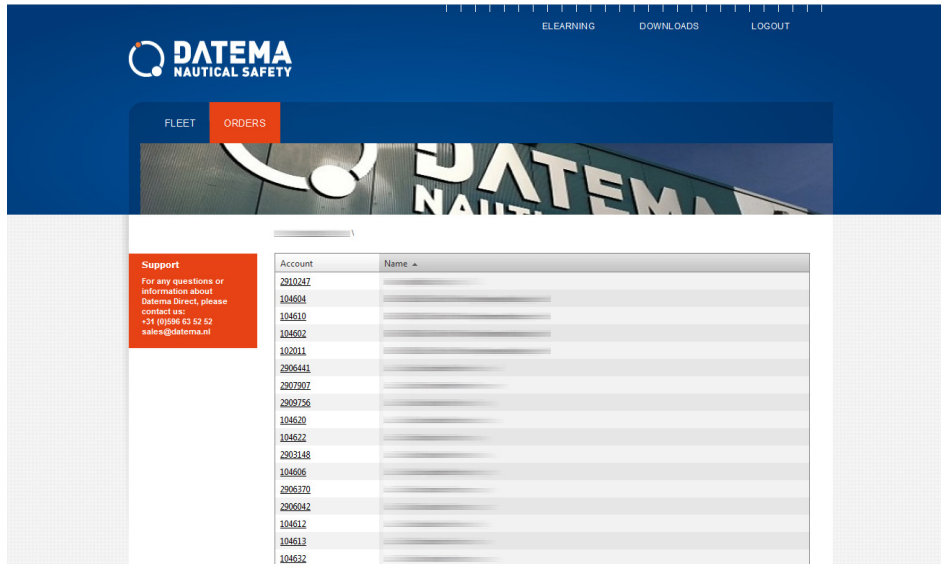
ELEARNING DOWNLOADS LOGOUT

DATEMA
NAUTICAL SAFETY

FLEET ORDERS

DATEMA
NAUTI

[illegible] \

Support

For any questions or information about Datema Direct, please contact us:
+31 (0)596 63 52 52
sales@datema.nl

| Account | Name ▲ |
|---|---|
| 2910247 | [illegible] |
| 104604 | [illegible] |
| 104610 | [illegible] |
| 104602 | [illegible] |
| 102011 | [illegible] |
| 2906441 | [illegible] |
| 2907907 | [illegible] |
| 2909756 | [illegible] |
| 104620 | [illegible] |
| 104622 | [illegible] |
| 2903148 | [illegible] |
| 104606 | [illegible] |
| 2906370 | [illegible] |
| 2906042 | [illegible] |
| 104612 | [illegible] |
| 104613 | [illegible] |
| 104632 | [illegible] |